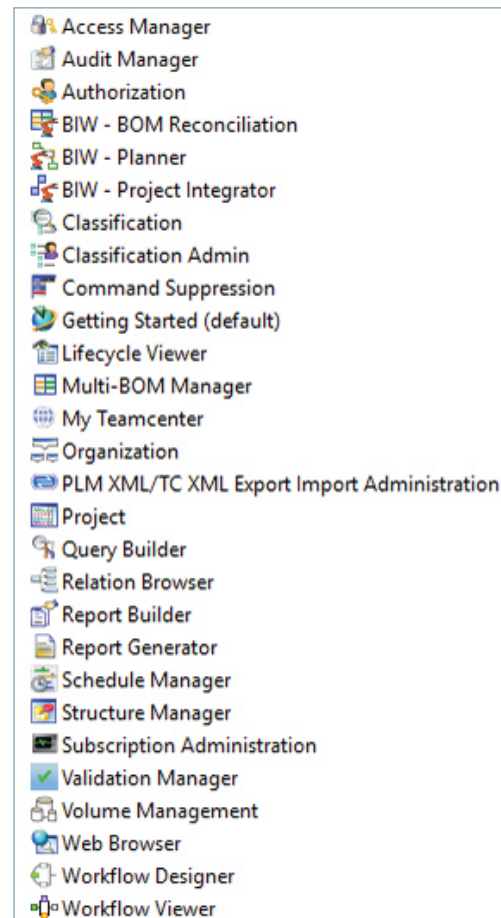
Access Manager
Audit Manager
Authorization
BIW - BOM Reconciliation
BIW - Planner
BIW - Project Integrator
Classification
Classification Admin
Command Suppression
Getting Started (default)
Lifecycle Viewer
Multi-BOM Manager
My Teamcenter
Organization
PLM XML/TC XML Export Import Administration
Project
Query Builder
Relation Browser
Report Builder
Report Generator
Schedule Manager
Structure Manager
Subscription Administration
Validation Manager
Volume Management
Web Browser
Workflow Designer
Workflow Viewer